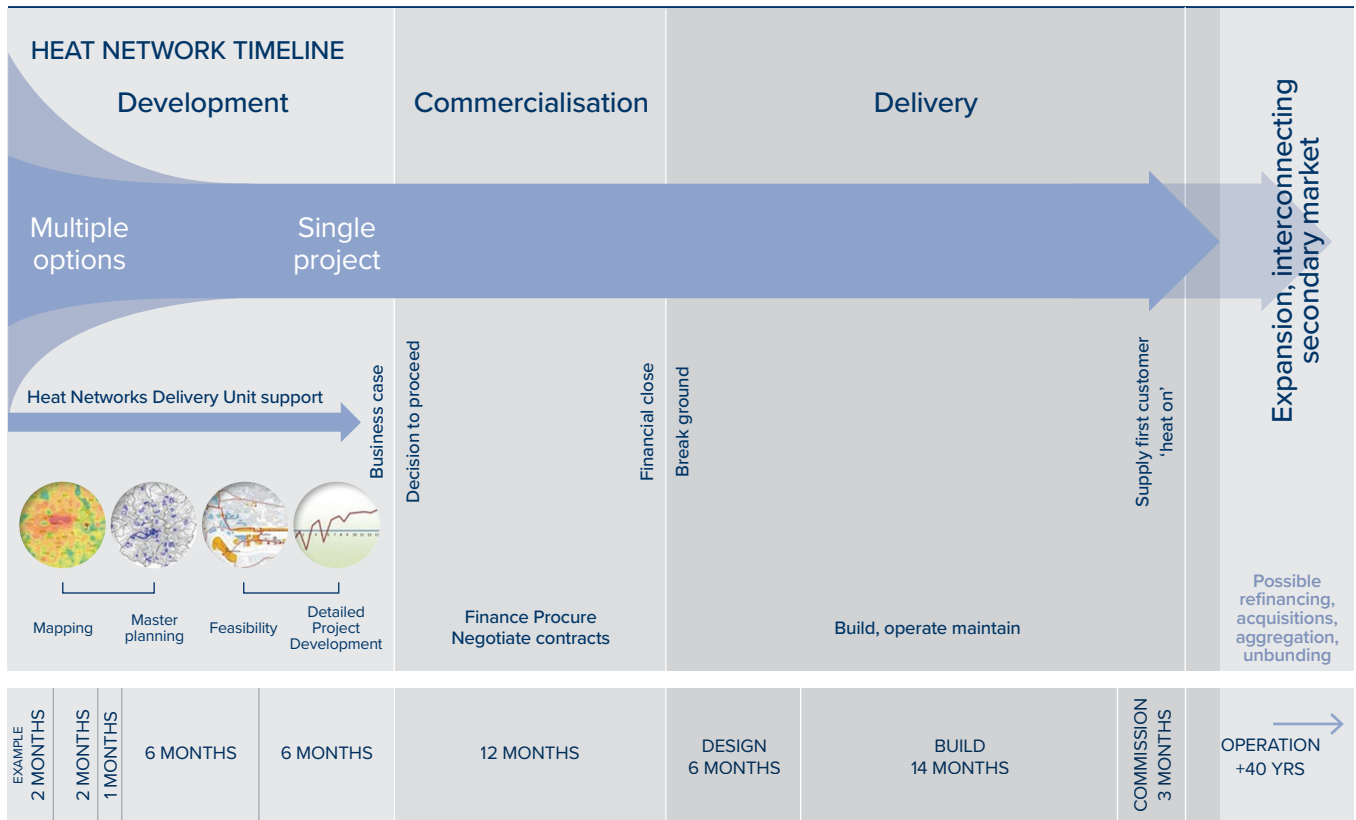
HEAT NETWORK TIMELINE

Development

Commercialisation

Delivery

Expansion, interconnecting secondary market

Multiple options

Single project

Heat Networks Delivery Unit support

Business case

Decision to proceed

Financial close

Break ground

Supply first customer 'heat on'

Mapping

Master planning

Feasibility

Detailed Project Development

Finance Procure Negotiate contracts

Build, operate maintain

Possible refinancing, acquisitions, aggregation, unbunding

EXAMPLE 2 MONTHS

2 MONTHS

1 MONTHS

6 MONTHS

6 MONTHS

12 MONTHS

DESIGN 6 MONTHS

BUILD 14 MONTHS

COMMISSION 3 MONTHS

OPERATION +40 YRS